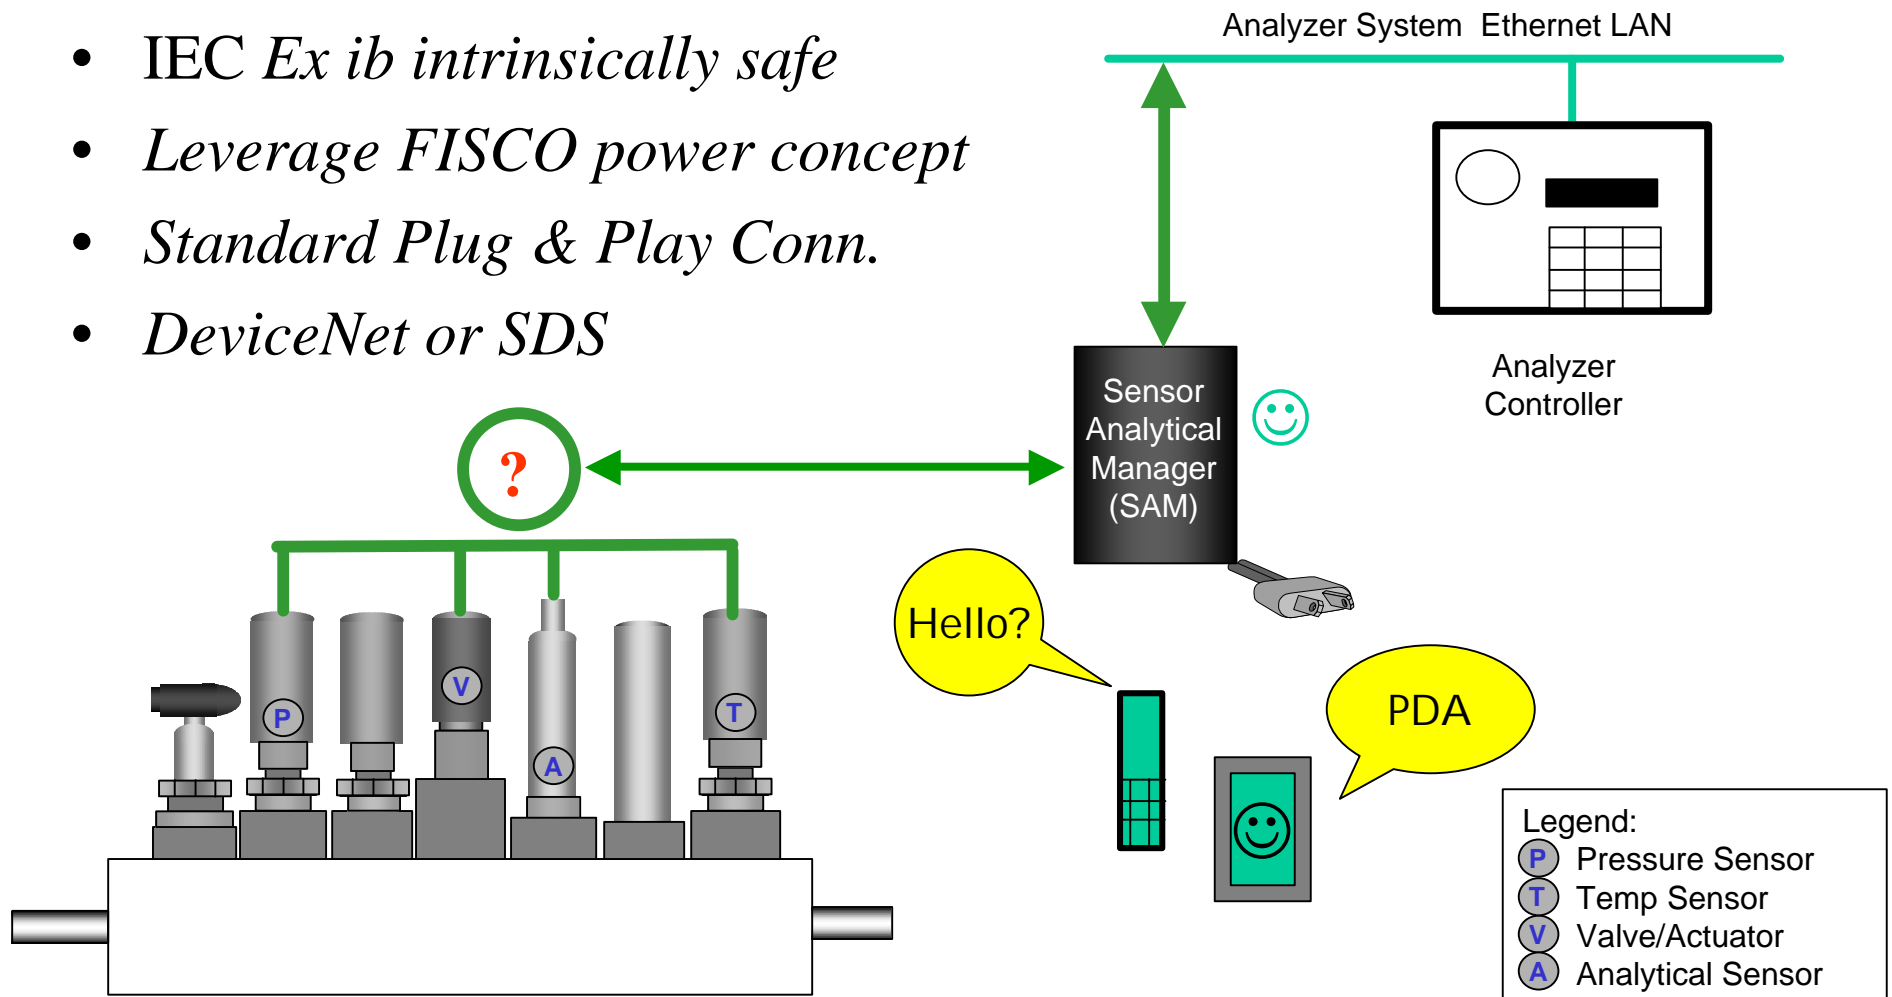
- IEC *Ex ib intrinsically safe*
- *Leverage FISCO power concept*
- *Standard Plug & Play Conn.*
- *DeviceNet or SDS*

Analyzer System Ethernet LAN

Analyzer Controller

Sensor Analytical Manager (SAM)

?

P

V

A

T

Hello?

PDA

Legend:
P Pressure Sensor
T Temp Sensor
V Valve/Actuator
A Analytical Sensor